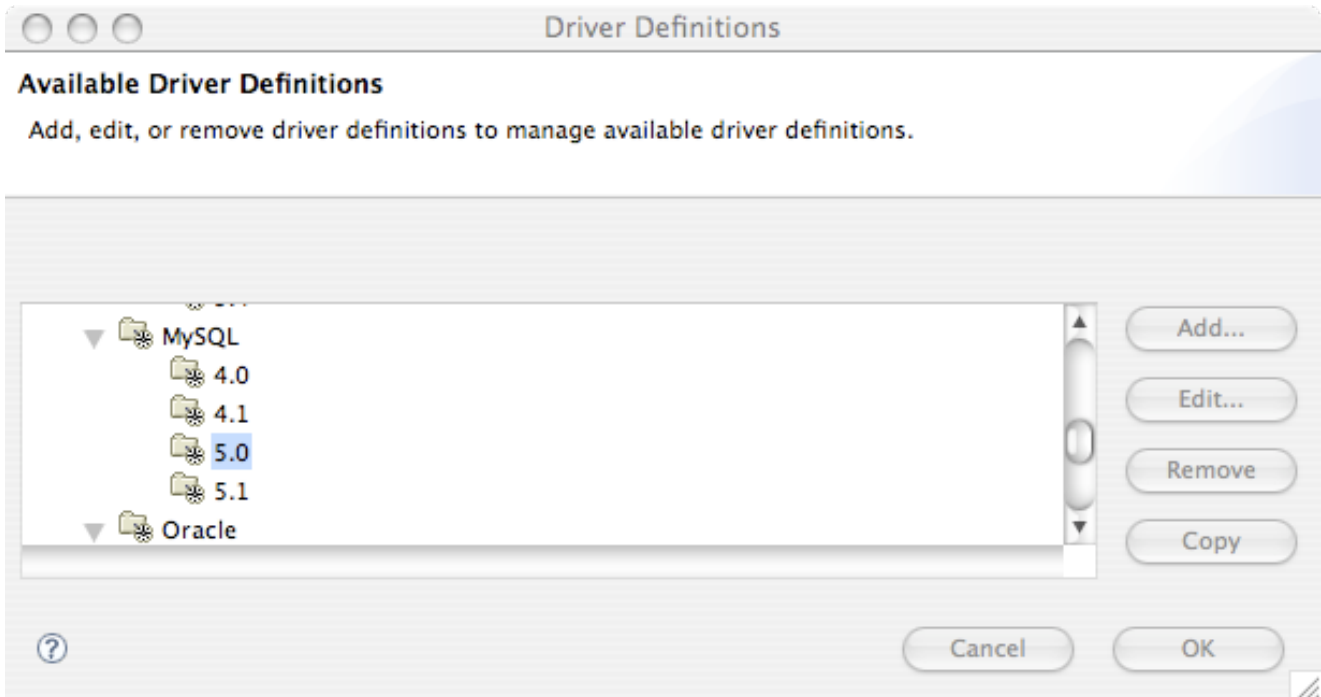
Driver Definitions

Available Driver Definitions

Add, edit, or remove driver definitions to manage available driver definitions.

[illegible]
MySQL
4.0
4.1
5.0
5.1
Oracle

Add...
Edit...
Remove
Copy

?
Cancel
OK